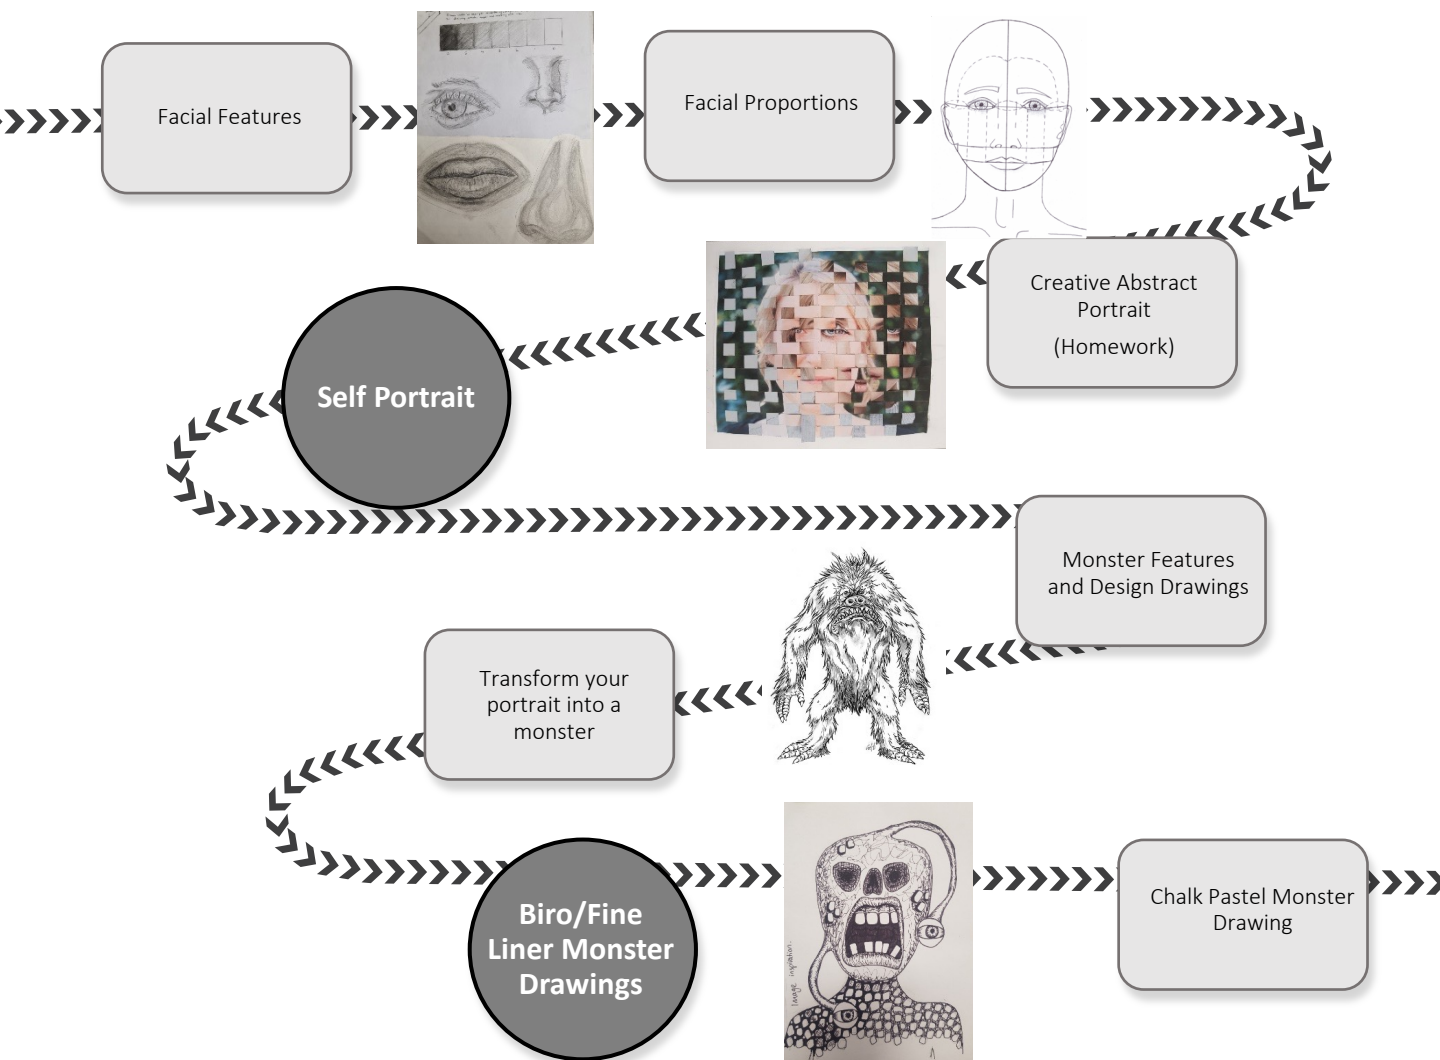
Facial Features

Facial Proportions

Creative Abstract Portrait
(Homework)

Self Portrait

Monster Features and Design Drawings

Transform your portrait into a monster

Biro/Fine Liner Monster Drawings

image inspiration

Chalk Pastel Monster Drawing